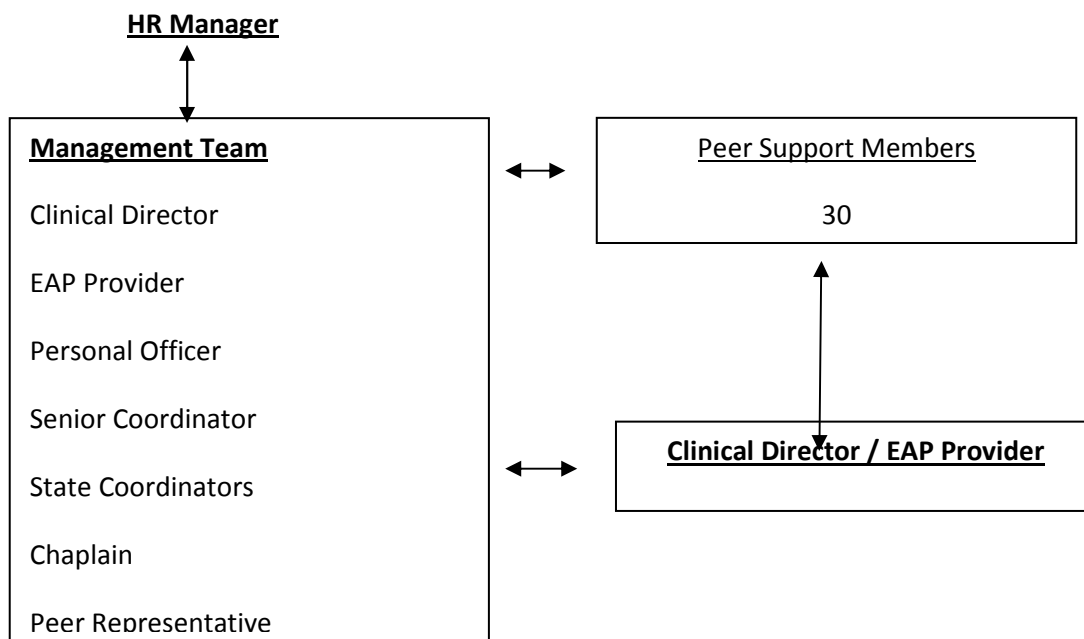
HR Manager

Management Team

Clinical Director

EAP Provider

Personal Officer

Senior Coordinator

State Coordinators

Chaplain

Peer Representative

Peer Support Members

30

Clinical Director / EAP Provider